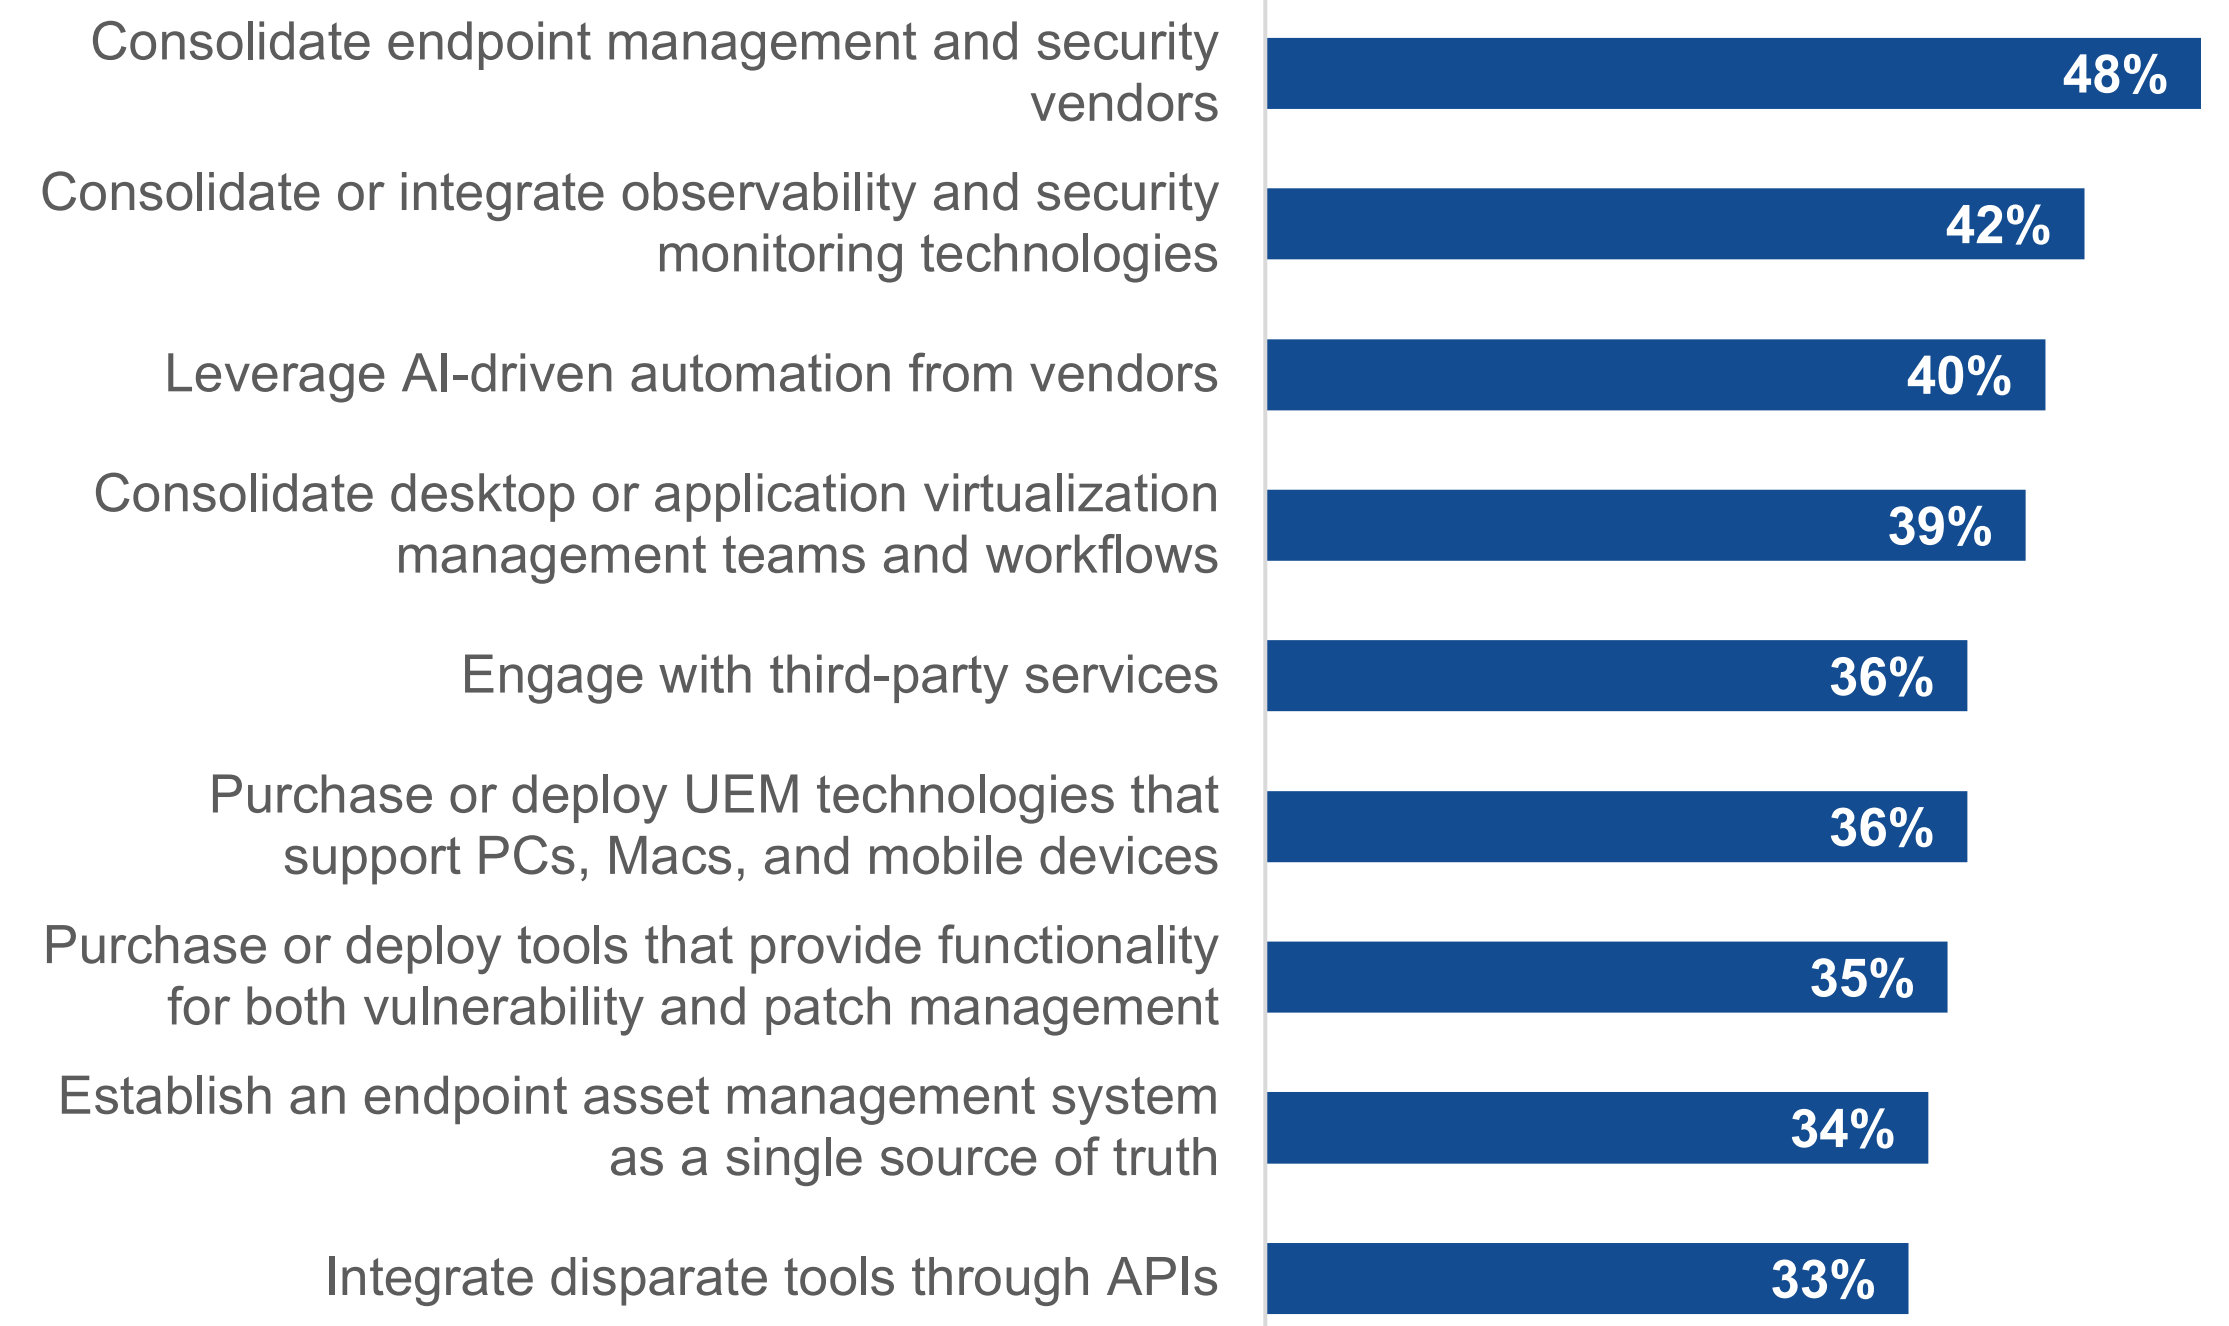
| | |
|---|---|
| Consolidate endpoint management and security vendors | 48% |
| Consolidate or integrate observability and security monitoring technologies | 42% |
| Leverage AI-driven automation from vendors | 40% |
| Consolidate desktop or application virtualization management teams and workflows | 39% |
| Engage with third-party services | 36% |
| Purchase or deploy UEM technologies that support PCs, Macs, and mobile devices | 36% |
| Purchase or deploy tools that provide functionality for both vulnerability and patch management | 35% |
| Establish an endpoint asset management system as a single source of truth | 34% |
| Integrate disparate tools through APIs | 33% |